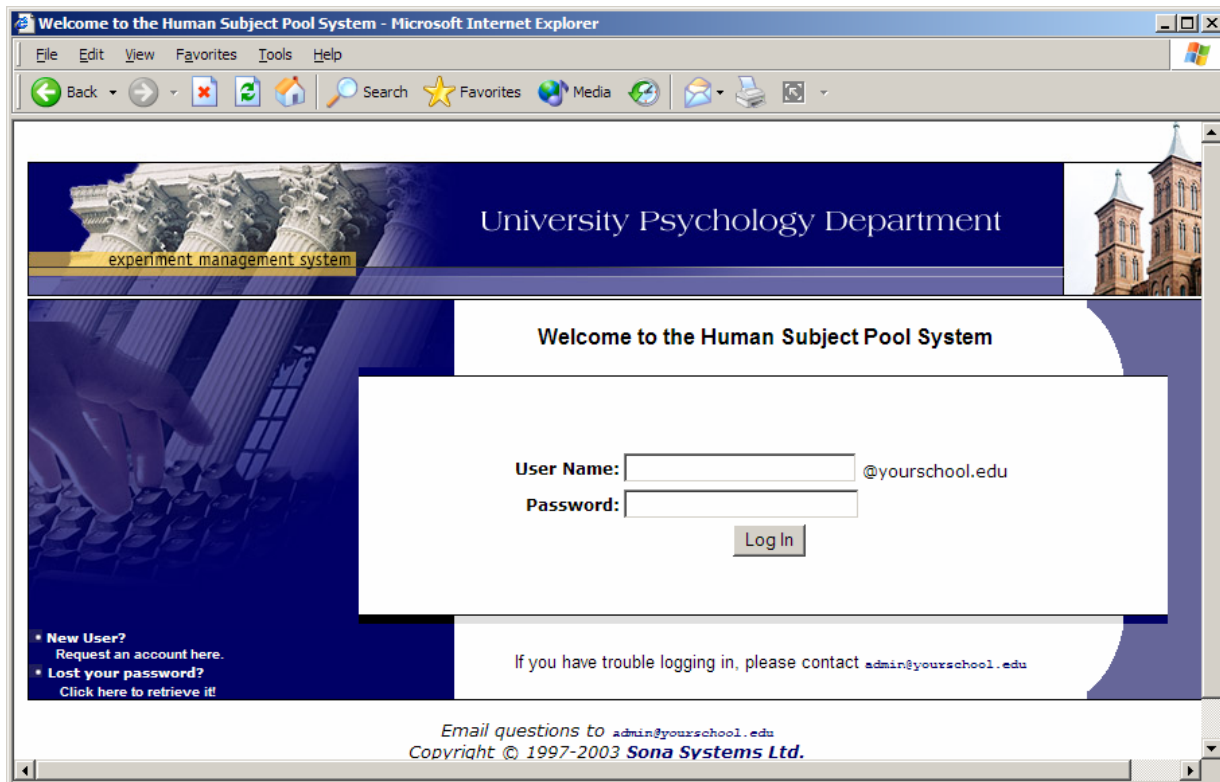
Welcome to the Human Subject Pool System - Microsoft Internet Explorer

File Edit View Favorites Tools Help

Back Search Favorites Media

University Psychology Department

experiment management system

Welcome to the Human Subject Pool System

User Name: @yourschool.edu
Password:
Log In

• New User?
Request an account here.
• Lost your password?
Click here to retrieve it!

If you have trouble logging in, please contact admin@yourschool.edu

Email questions to admin@yourschool.edu
Copyright © 1997-2003 Sona Systems Ltd.